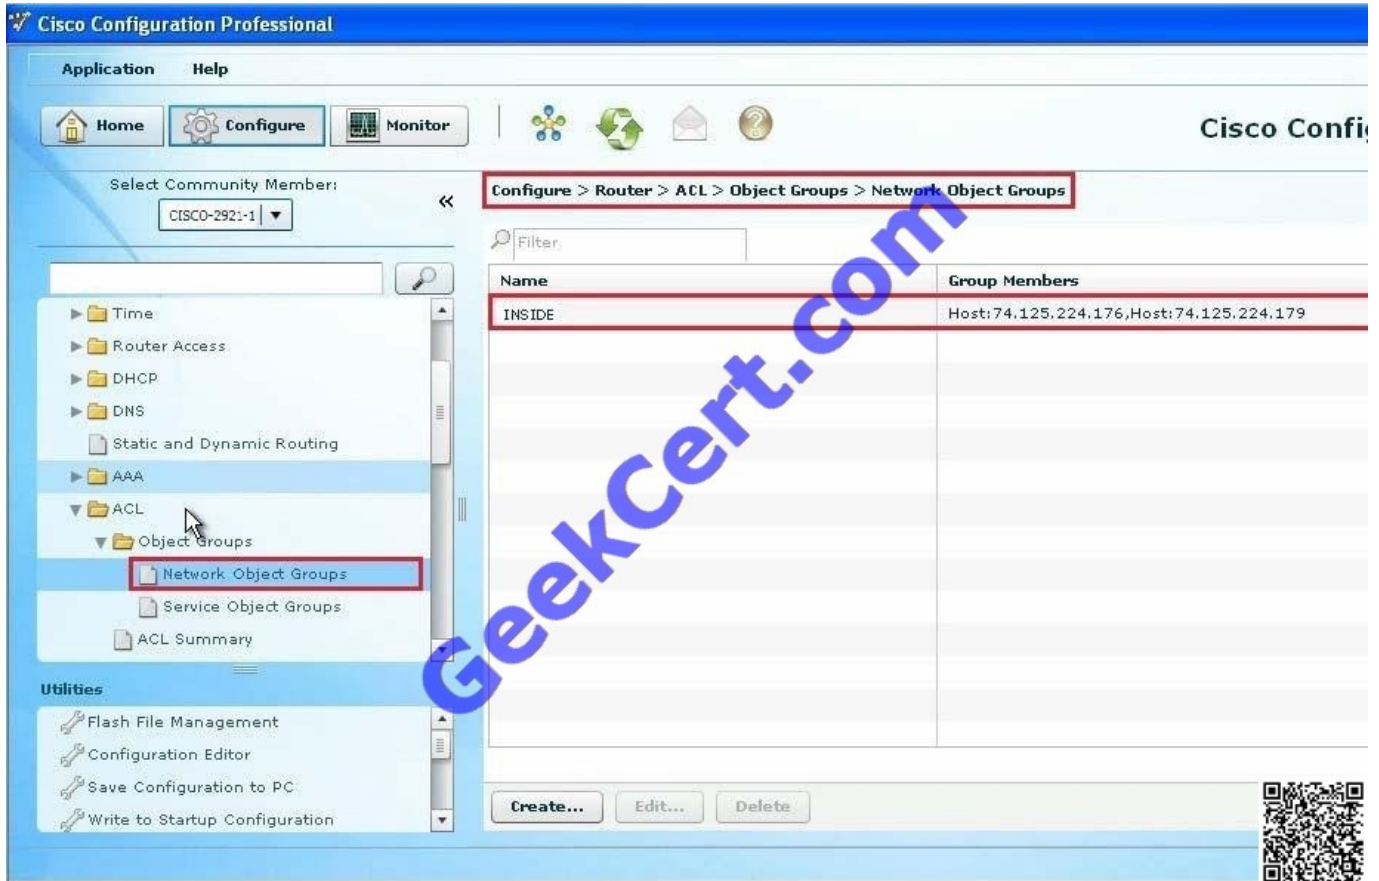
Cisco Configuration Professional

Application Help

Home Configure Monitor

Cisco Confi

Select Community Member:
CISCO-2921-1

«

Configure > Router > ACL > Object Groups > Network Object Groups

Filter

| Name | Group Members |
|---|---|
| INSIDE | Host:74.125.224.176,Host:74.125.224.179 |

Time
Router Access
DHCP
DNS
Static and Dynamic Routing
AAA
ACL
Object Groups
Network Object Groups
Service Object Groups
ACL Summary

Utilities
Flash File Management
Configuration Editor
Save Configuration to PC
Write to Startup Configuration

Create... Edit... Delete

GeekCert.com